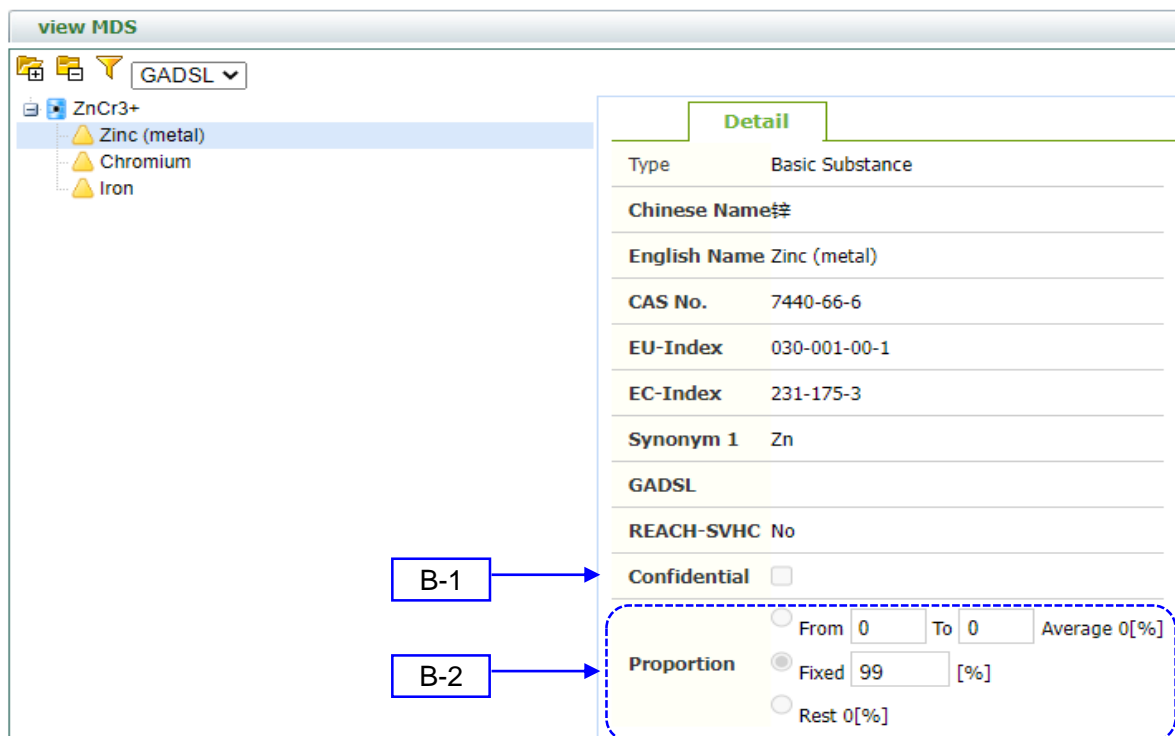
view MDS

GADSL

ZnCr3+
Zinc (metal)
Chromium
Iron

Detail

| Type | Basic Substance |
|---|---|
| Chinese Name | 锌 |
| English Name | Zinc (metal) |
| CAS No. | 7440-66-6 |
| EU-Index | 030-001-00-1 |
| EC-Index | 231-175-3 |
| Synonym 1 | Zn |
| GADSL | |
| REACH-SVHC | No |
| Confidential | |
| Proportion | From 0 To 0 Average 0[%] Fixed 99 [%] Rest 0[%] |

B-1

B-2